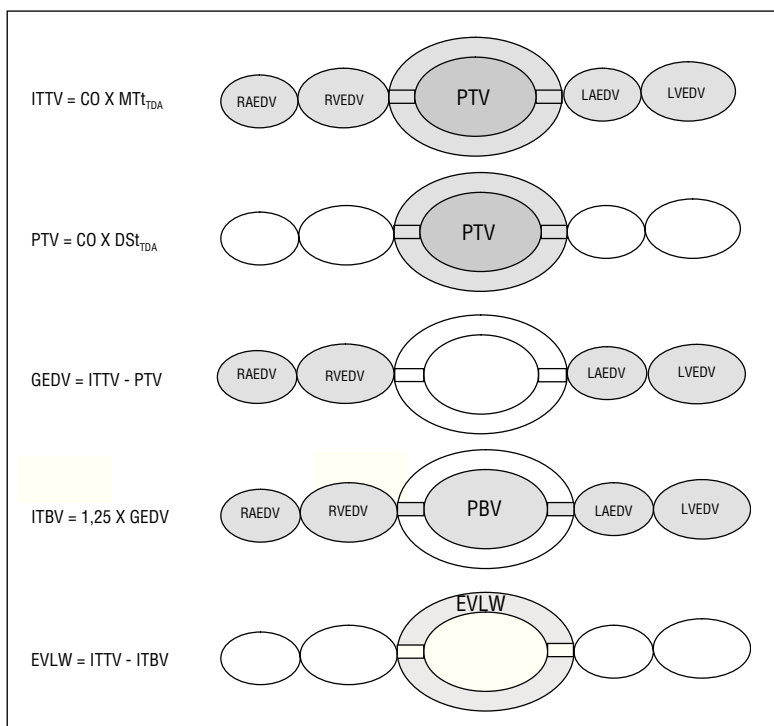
ITTV = CO X MTt$_{TDA}$

RAEDV RVEDV PTV LAEDV LVEDV

PTV = CO X DSt$_{TDA}$

PTV

GEDV = ITTV - PTV

RAEDV RVEDV LAEDV LVEDV

ITBV = 1,25 X GEDV

RAEDV RVEDV PBV LAEDV LVEDV

EVLW

EVLW = ITTV - ITBV